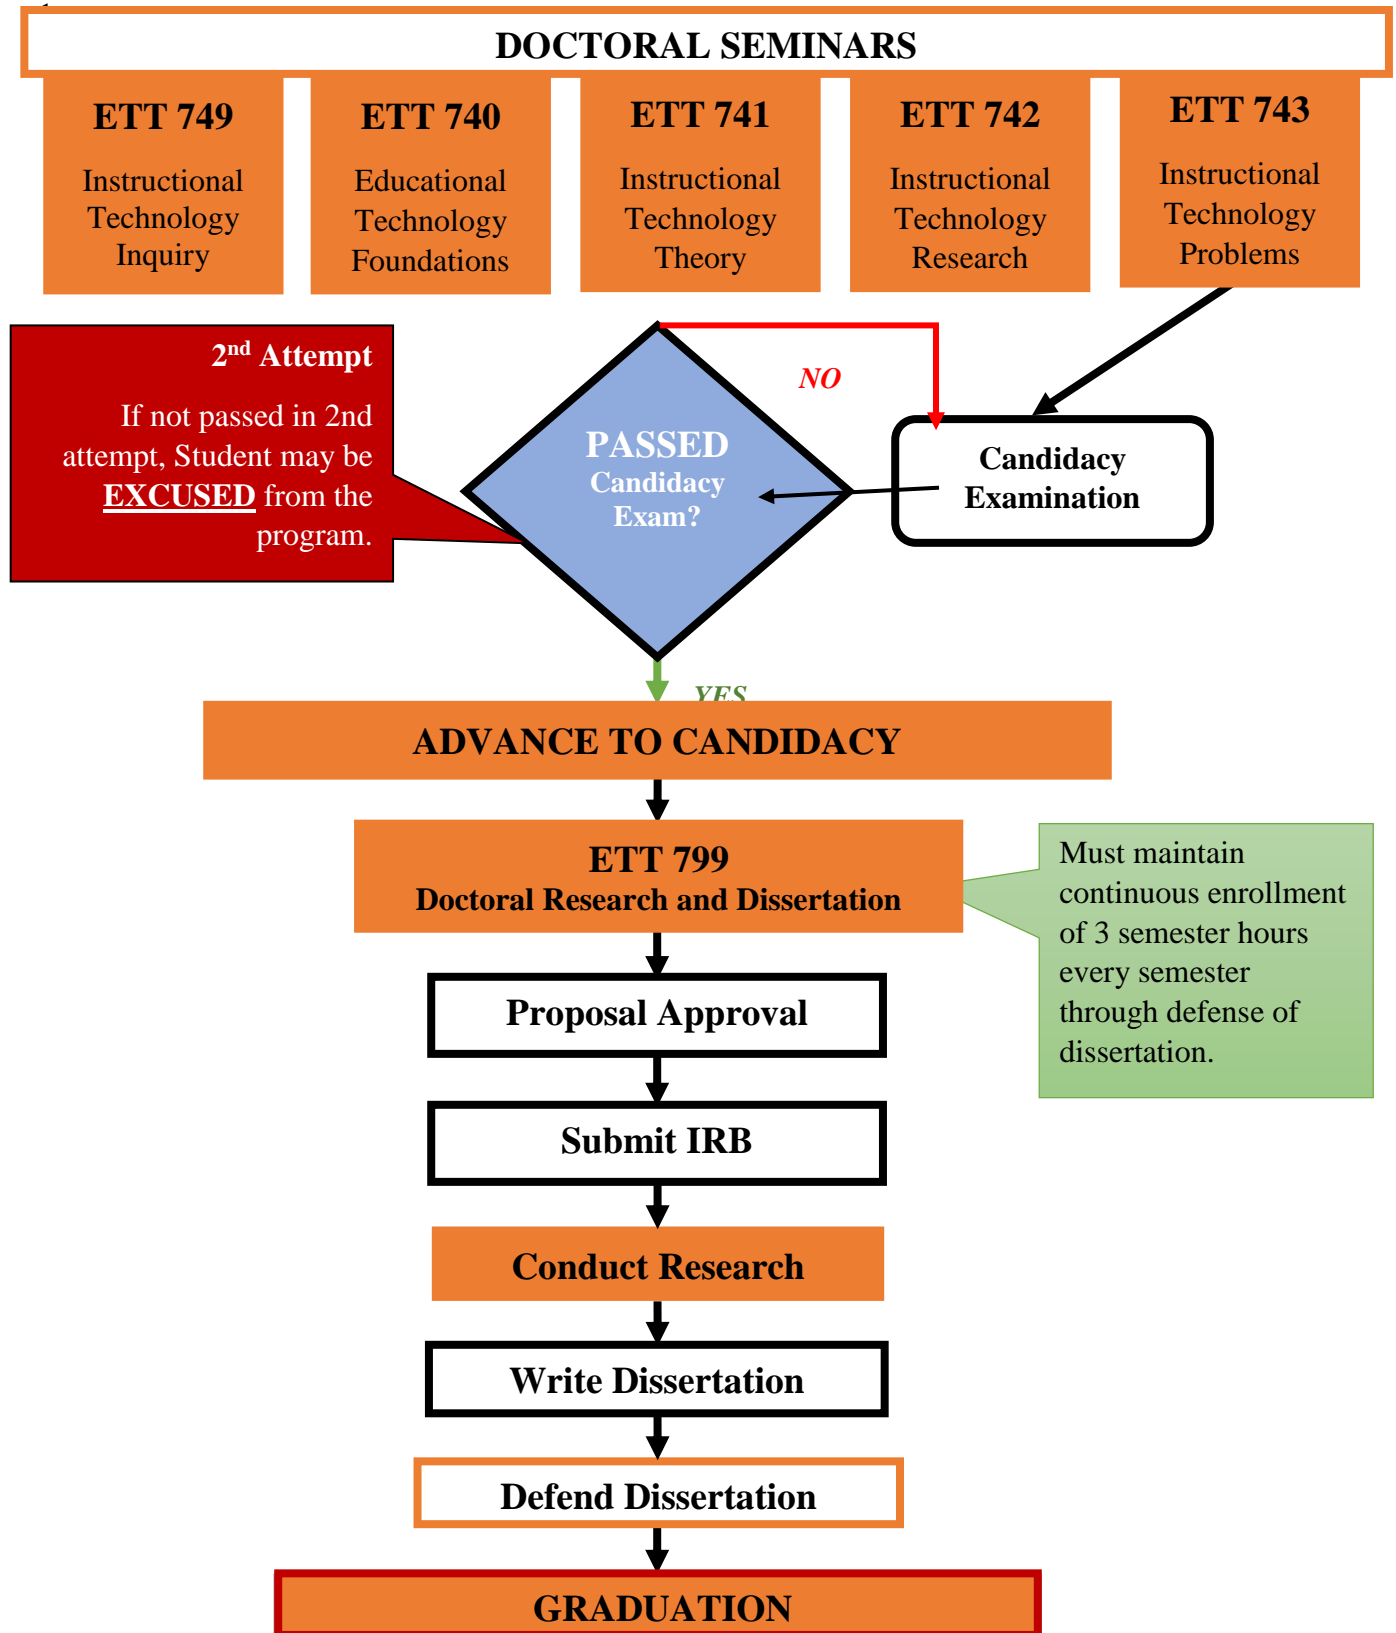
DOCTORAL SEMINARS

ETT 749
Instructional Technology Inquiry

ETT 740
Educational Technology Foundations

ETT 741
Instructional Technology Theory

ETT 742
Instructional Technology Research

ETT 743
Instructional Technology Problems

$2^{nd}$ Attempt

If not passed in 2nd attempt, Student may be EXCUSED from the program.

NO

PASSED
Candidacy Exam?

Candidacy Examination

YES

ADVANCE TO CANDIDACY

ETT 799
Doctoral Research and Dissertation

Must maintain continuous enrollment of 3 semester hours every semester through defense of dissertation.

Proposal Approval

Submit IRB

Conduct Research

Write Dissertation

Defend Dissertation

GRADUATION